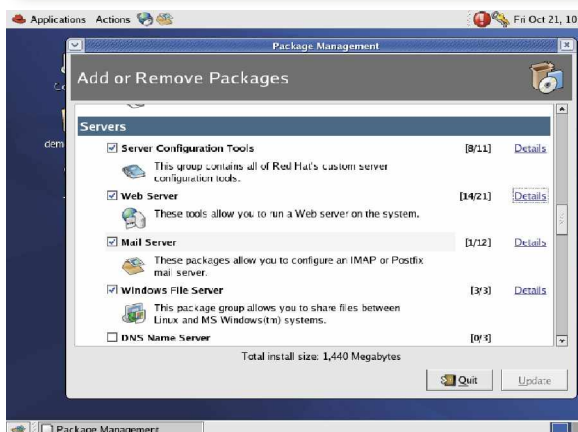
Applications Actions

Fri Oct 21, 10

Package Management

Add or Remove Packages

Servers

☑ Server Configuration Tools [8/11] Details

This group contains all of Red Hat's custom server configuration tools.

☑ Web Server [14/21] Details

These tools allow you to run a Web server on the system.

☑ Mail Server [1/12] Details

These packages allow you to configure an IMAP or Postfix mail server.

☑ Windows File Server [3/3] Details

This package group allows you to share files between Linux and MS Windows(tm) systems.

☐ DNS Name Server [0/3]

Total install size: 1,440 Megabytes

Quit

Update

dem

Package Management